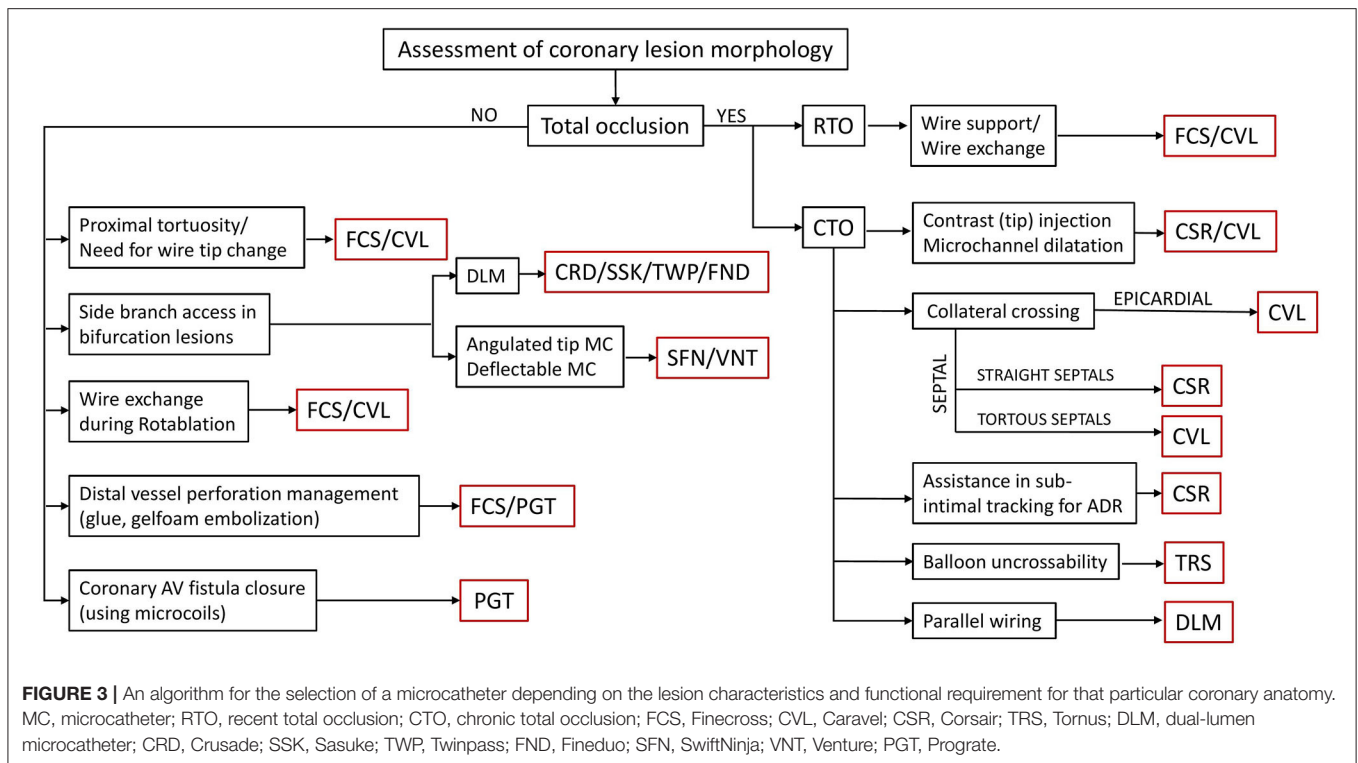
Assessment of coronary lesion morphology

NO

Total occlusion

YES

RTO

Wire support/ Wire exchange

FCS/CVL

CTO

Contrast (tip) injection Microchannel dilatation

CSR/CVL

Proximal tortuosity/ Need for wire tip change

FCS/CVL

DLM

CRD/SSK/TWP/FND

Side branch access in bifurcation lesions

Angulated tip MC Deflectable MC

SFN/VNT

Collateral crossing

EPICARDIAL

CVL

SEPTAL

STRAIGHT SEPTALS

CSR

TORTOUS SEPTALS

CVL

Wire exchange during Rotablation

FCS/CVL

Distal vessel perforation management (glue, gelfoam embolization)

FCS/PGT

Assistance in sub-intimal tracking for ADR

CSR

Balloon uncrossability

TRS

Coronary AV fistula closure (using microcoils)

PGT

Parallel wiring

DLM

FIGURE 3 | An algorithm for the selection of a microcatheter depending on the lesion characteristics and functional requirement for that particular coronary anatomy. MC, microcatheter; RTO, recent total occlusion; CTO, chronic total occlusion; FCS, Finecross; CVL, Caravel; CSR, Corsair; TRS, Tornus; DLM, dual-lumen microcatheter; CRD, Crusade; SSK, Sasuke; TWP, Twinpass; FND, Fineduo; SFN, SwiftNinja; VNT, Venture; PGT, Prograte.